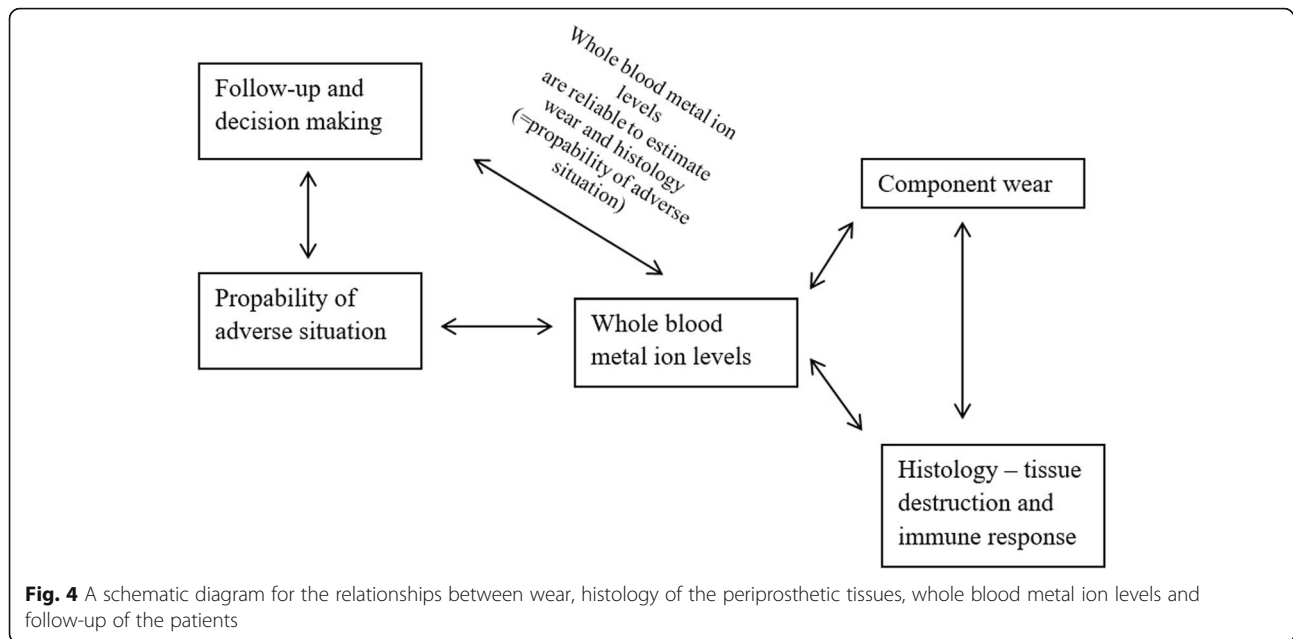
Follow-up and decision making

Whole blood metal ion levels are reliable to estimate wear and histology (=propability of adverse situation)

Component wear

Propability of adverse situation

Whole blood metal ion levels

Histology – tissue destruction and immune response

**Fig. 4** A schematic diagram for the relationships between wear, histology of the periprosthetic tissues, whole blood metal ion levels and follow-up of the patients